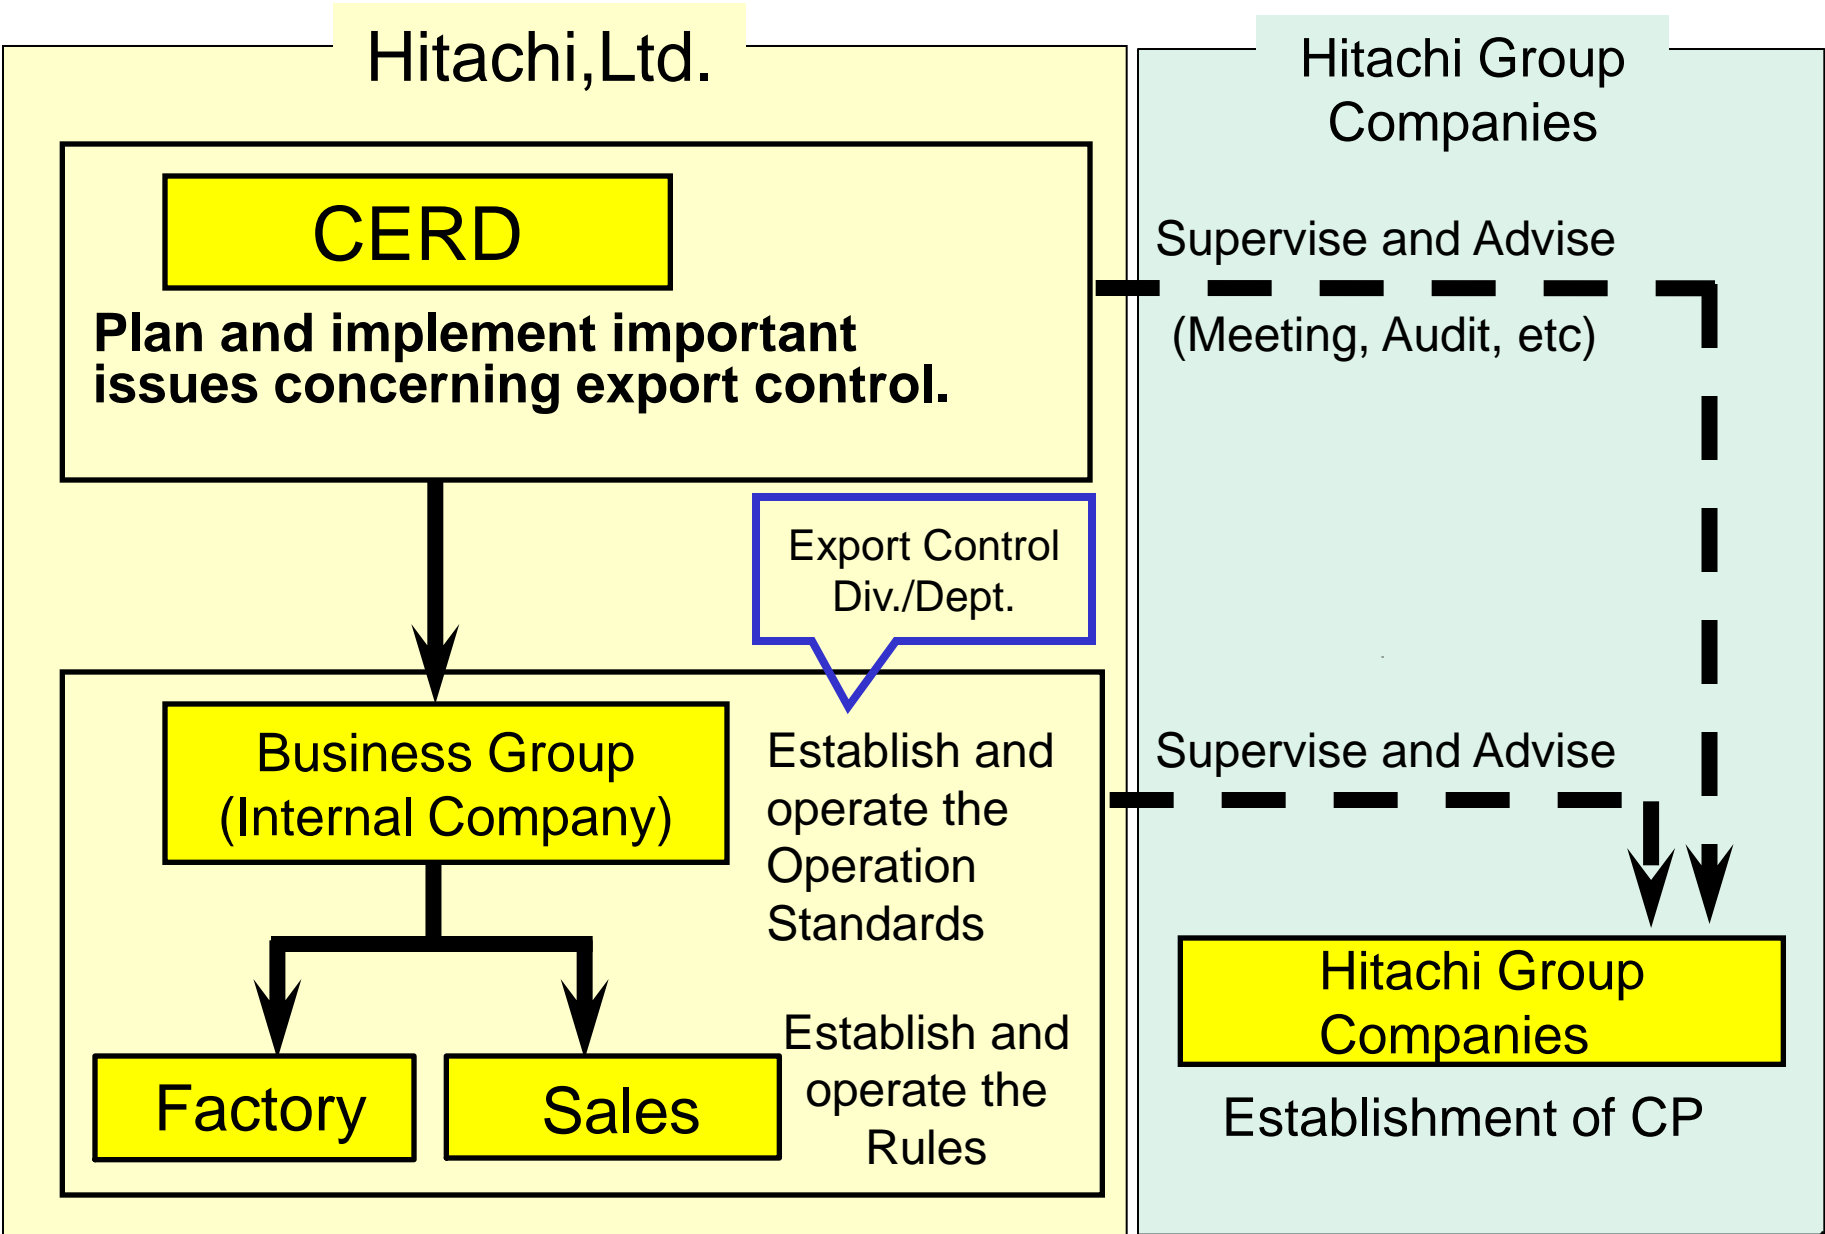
Hitachi,Ltd.

CERD

Plan and implement important issues concerning export control.

Export Control Div./Dept.

Business Group (Internal Company)

Establish and operate the Operation Standards

Factory

Sales

Establish and operate the Rules

Hitachi Group Companies

Supervise and Advise

(Meeting, Audit, etc)

Supervise and Advise

Hitachi Group Companies

Establishment of CP